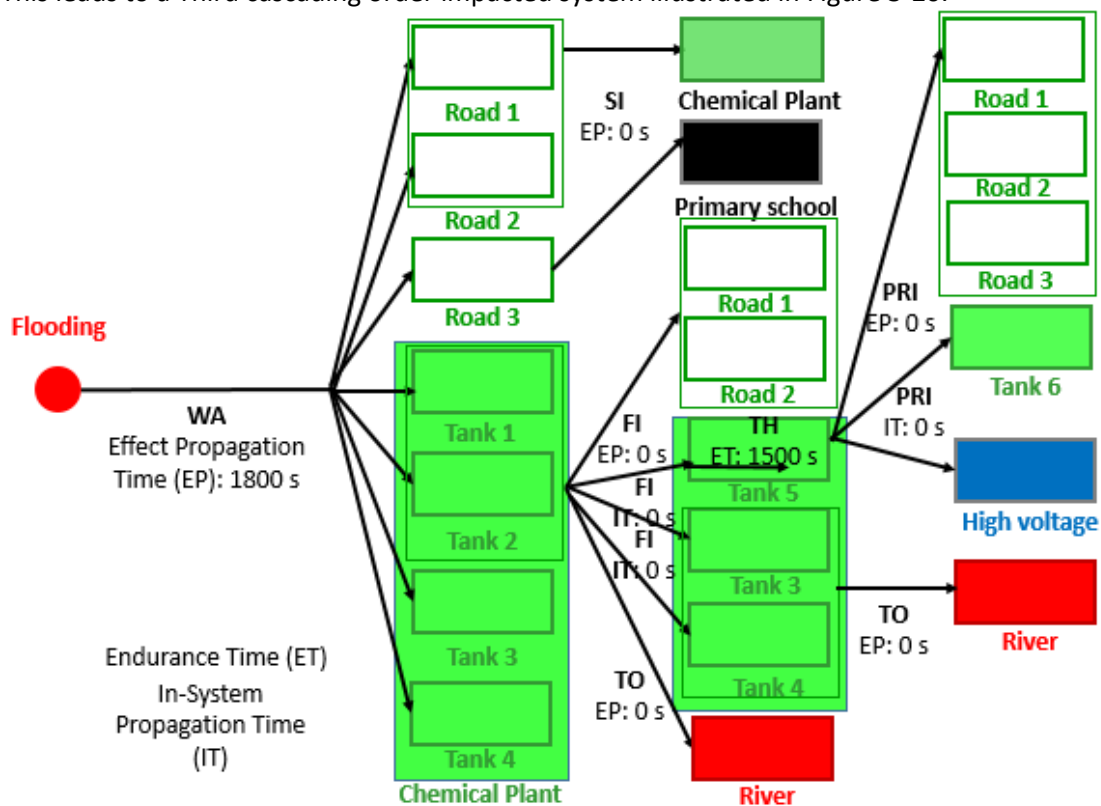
This leads to a Third cascading order impacted system illustrated in Figure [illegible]

Road 1

Road 2

Road 3

SI
EP: 0 s

Chemical Plant

Primary school

Road 1

Road 2

Road 1

Road 2

Road 3

Flooding

WA
Effect Propagation Time (EP): 1800 s

Tank 1

Tank 2

Tank 3

Tank 4

Chemical Plant

FI
EP: 0 s

FI
IT: 0 s

FI
IT: 0 s

TH
ET: 1500 s

Tank 5

Tank 3

Tank 4

PRI
EP: 0 s

PRI
IT: 0 s

Tank 6

High voltage

TO
EP: 0 s

River

TO
EP: 0 s

River

Endurance Time (ET)
In-System Propagation Time (IT)